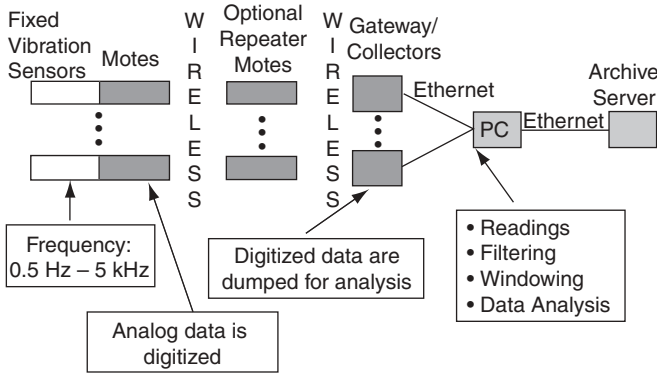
Fixed Vibration Sensors

Motes

W I R E L E S S

Optional Repeater Motes

W I R E L E S S

Gateway/ Collectors

Ethernet

PC

Ethernet

Archive Server

Frequency: 0.5 Hz – 5 kHz

Analog data is digitized

Digitized data are dumped for analysis

• Readings
• Filtering
• Windowing
• Data Analysis